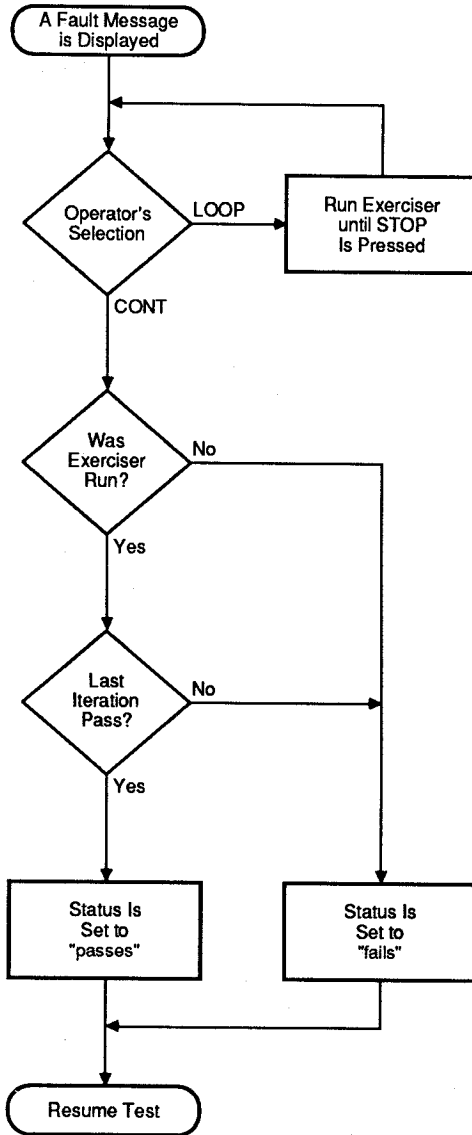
A Fault Message is Displayed

Operator's Selection

LOOP

Run Exerciser until STOP Is Pressed

CONT

Was Exerciser Run?

No

Yes

Last Iteration Pass?

No

Yes

Status Is Set to "passes"

Status Is Set to "fails"

Resume Test